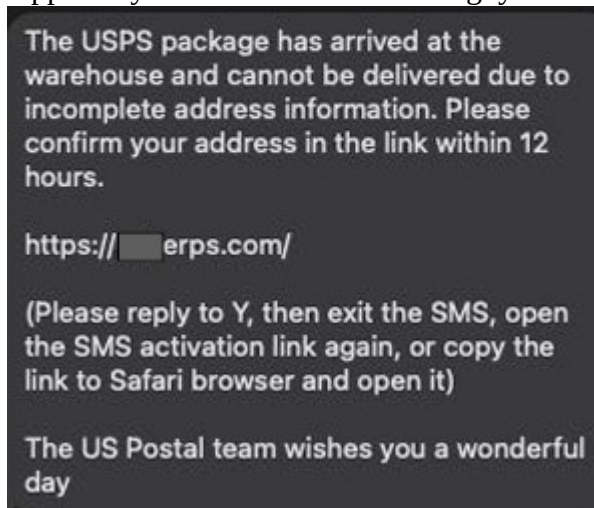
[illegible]

The USPS package has arrived at the warehouse and cannot be delivered due to incomplete address information. Please confirm your address in the link within 12 hours.

https://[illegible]erps.com/

(Please reply to Y, then exit the SMS, open the SMS activation link again, or copy the link to Safari browser and open it)

The US Postal team wishes you a wonderful day